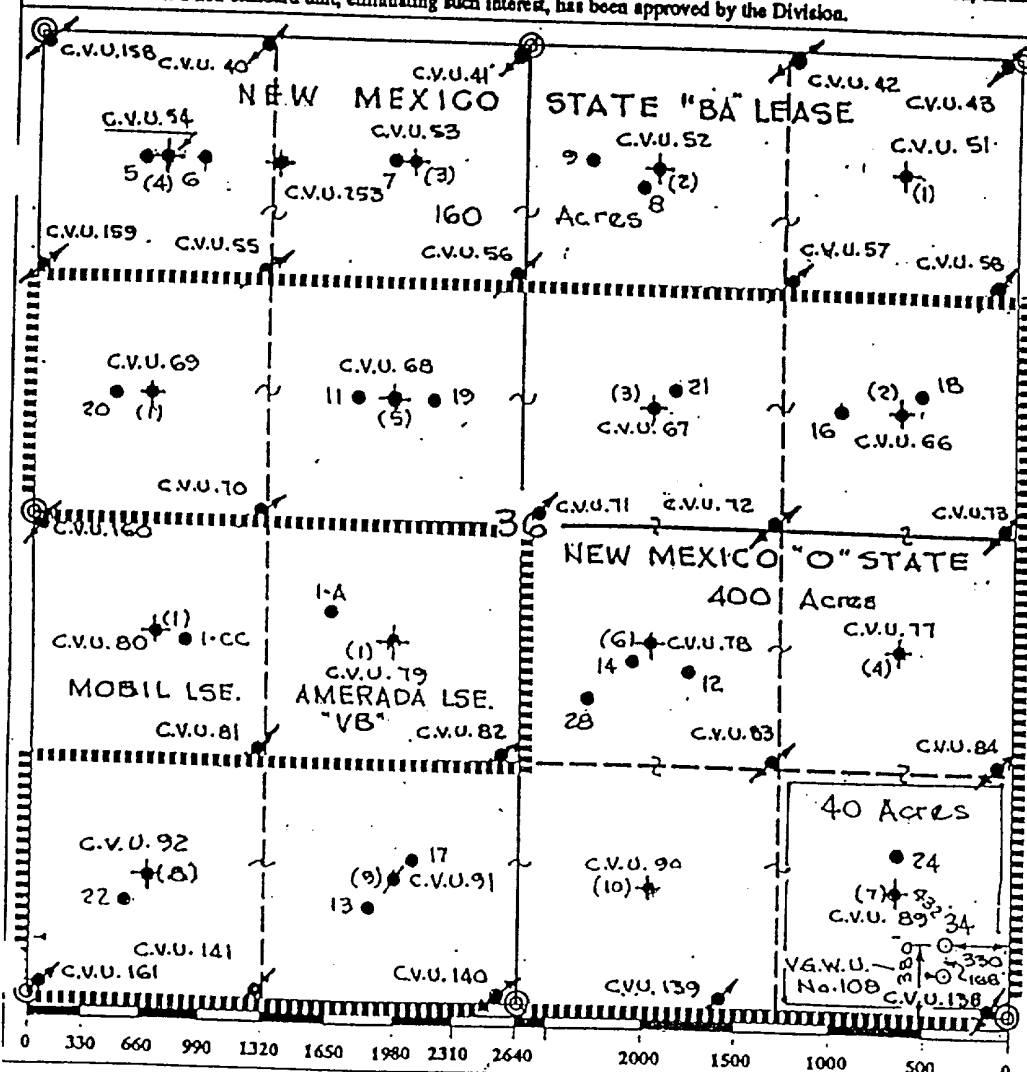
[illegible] non-standard unit, eliminating such interest, has been approved by the Division.

C.V.U. 158 C.V.U. 40 C.V.U. 41 C.V.U. 42 C.V.U. 43

NEW MEXICO STATE "BA" LEASE

C.V.U. 54 C.V.U. 53 C.V.U. 52 C.V.U. 51

5 (4) 6 C.V.U. 253 7 (3) 9 (2) 8 (1)

160 Acres

C.V.U. 159 C.V.U. 55 C.V.U. 56 C.V.U. 57 C.V.U. 58

C.V.U. 69 C.V.U. 68

20 (1) 11 (5) 19 (3) 21 C.V.U. 67 16 (2) 18 C.V.U. 66

C.V.U. 70

C.V.U. 160 36 C.V.U. 71 C.V.U. 72 C.V.U. 73

NEW MEXICO "O" STATE

400 Acres

1-A (1) C.V.U. 80 1-CC (1) C.V.U. 79 (6) C.V.U. 78 14 12 28 C.V.U. 77 (4)

MOBIL LSE. AMERADA LSE. "VB"

C.V.U. 81 C.V.U. 82 C.V.U. 83 C.V.U. 84

40 Acres

C.V.U. 92 (8) 22 17 (9) C.V.U. 91 13 C.V.U. 90 (10) 24 (7) 832 C.V.U. 89 34

C.V.U. 141 C.V.U. 161 C.V.U. 140 C.V.U. 139 V.G.W.U. No. 108 380 330 2 168 C.V.U. 138

0 330 660 990 1320 1650 1980 2310 2640 2000 1500 1000 500 0